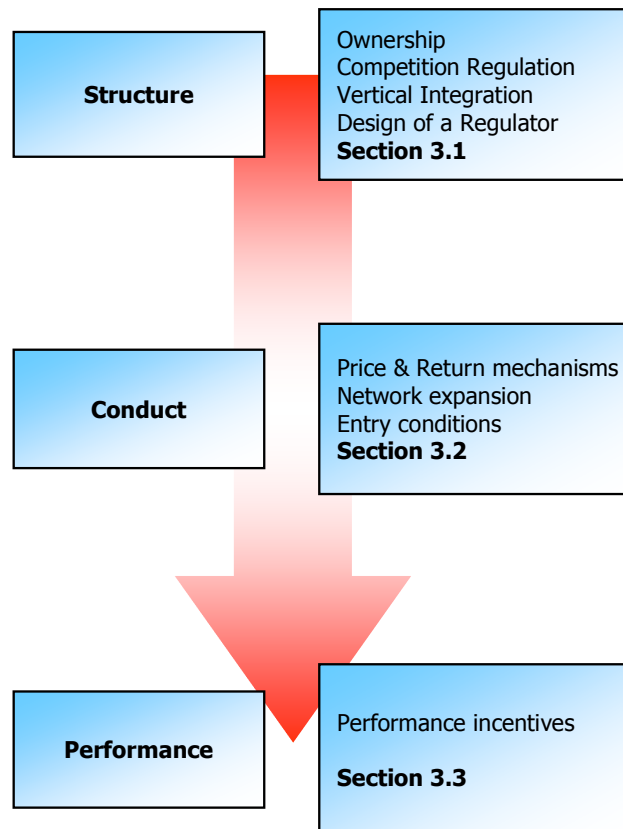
Structure

Ownership
Competition Regulation
Vertical Integration
Design of a Regulator
**Section 3.1**

Conduct

Price & Return mechanisms
Network expansion
Entry conditions
**Section 3.2**

Performance

Performance incentives

**Section 3.3**